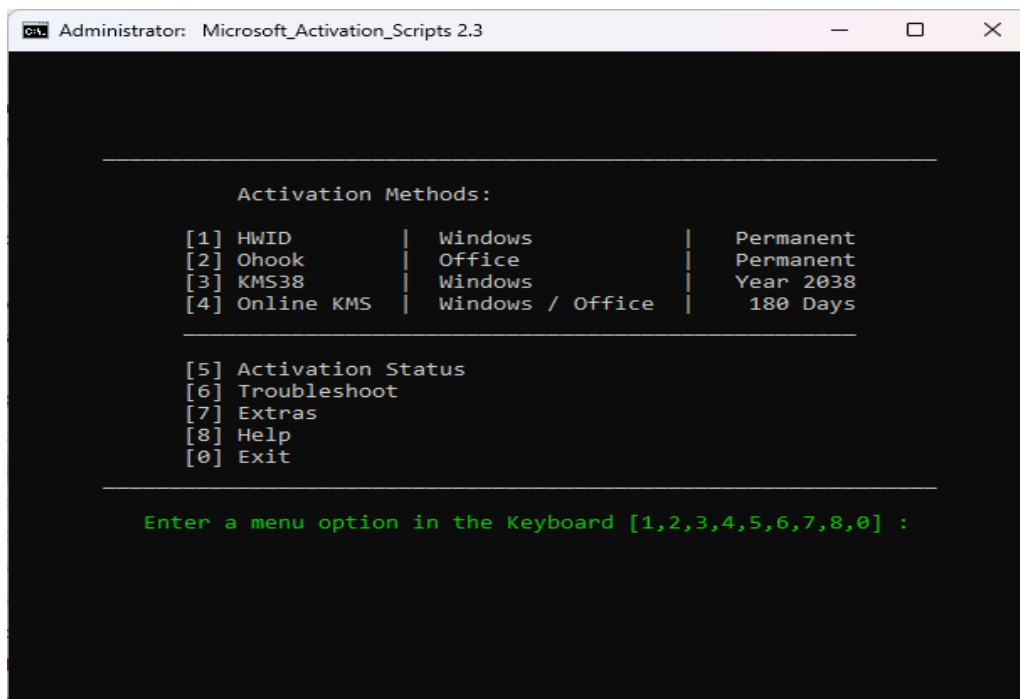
Administrator: Microsoft_Activation_Scripts 2.3

Activation Methods:

[1] HWID | Windows | Permanent
[2] Ohook | Office | Permanent
[3] KMS38 | Windows | Year 2038
[4] Online KMS | Windows / Office | 180 Days

[5] Activation Status
[6] Troubleshoot
[7] Extras
[8] Help
[0] Exit

Enter a menu option in the Keyboard [1,2,3,4,5,6,7,8,0] :